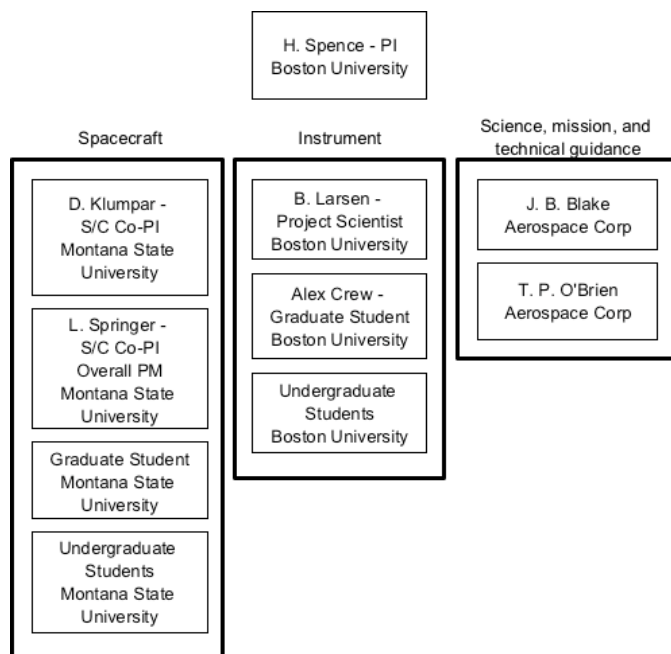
H. Spence - PI
Boston University

Spacecraft

D. Klumpar - S/C Co-PI Montana State University

L. Springer - S/C Co-PI Overall PM Montana State University

Graduate Student Montana State University

Undergraduate Students Montana State University

Instrument

B. Larsen - Project Scientist Boston University

Alex Crew - Graduate Student Boston University

Undergraduate Students Boston University

Science, mission, and technical guidance

J. B. Blake Aerospace Corp

T. P. O'Brien Aerospace Corp